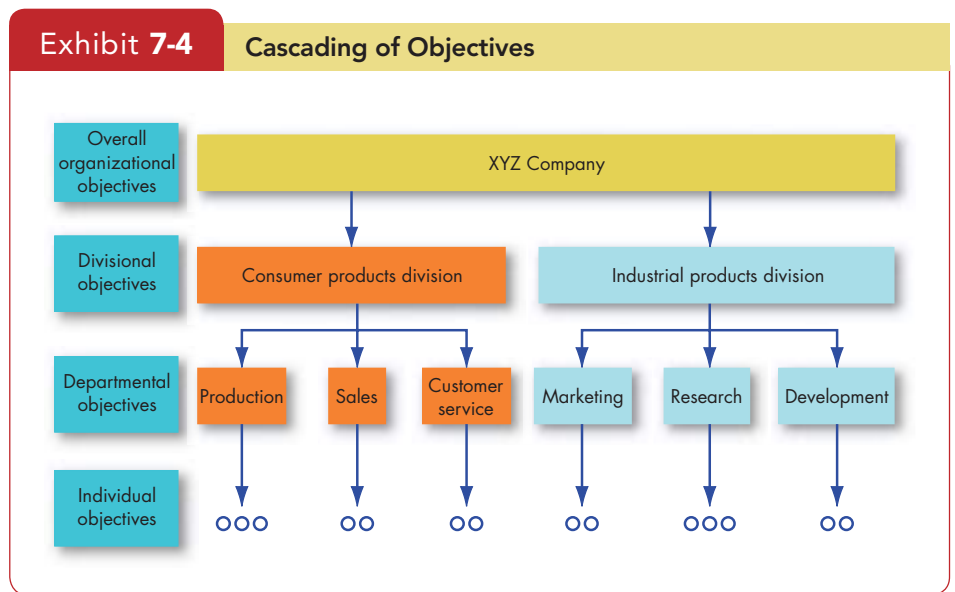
Exhibit 7-4 Cascading of Objectives

Overall organizational objectives

XYZ Company

Divisional objectives

Consumer products division

Industrial products division

Departmental objectives

Production

Sales

Customer service

Marketing

Research

Development

Individual objectives